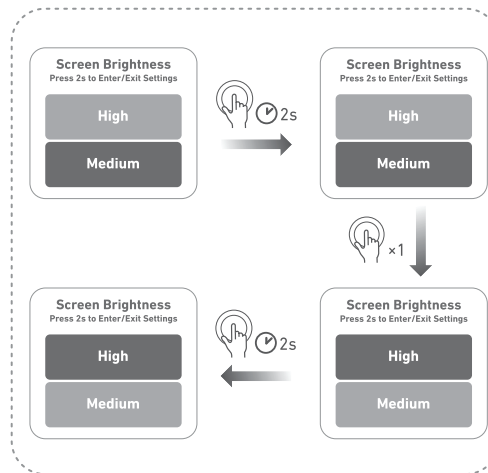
Screen Brightness
Press 2s to Enter/Exit Settings

High

Medium

2s

Screen Brightness
Press 2s to Enter/Exit Settings

High

Medium

×1

Screen Brightness
Press 2s to Enter/Exit Settings

High

Medium

2s

Screen Brightness
Press 2s to Enter/Exit Settings

High

Medium